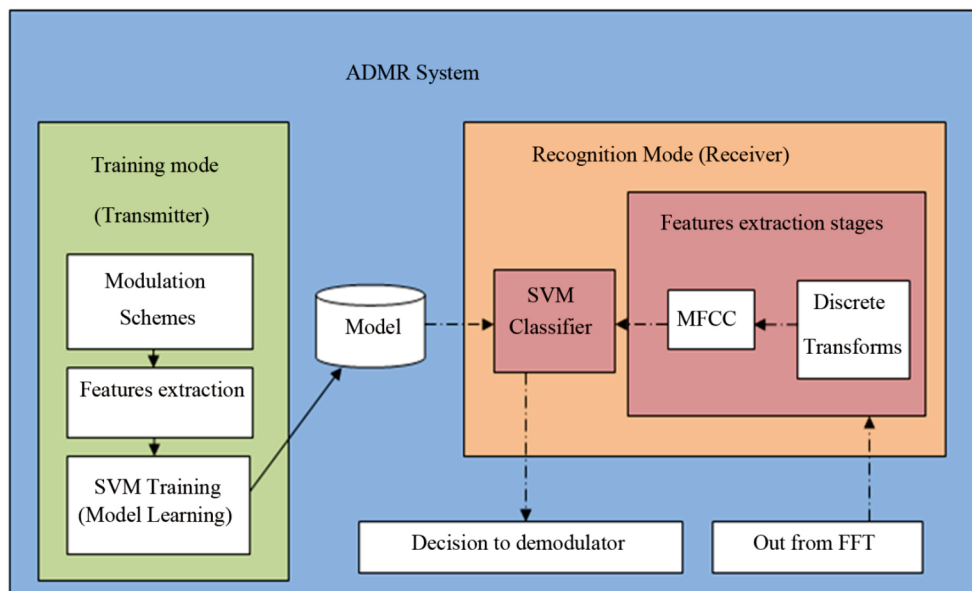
ADMR System

Training mode

(Transmitter)

Modulation Schemes

Features extraction

SVM Training (Model Learning)

Model

Recognition Mode (Receiver)

Features extraction stages

SVM Classifier

MFCC

Discrete Transforms

Decision to demodulator

Out from FFT